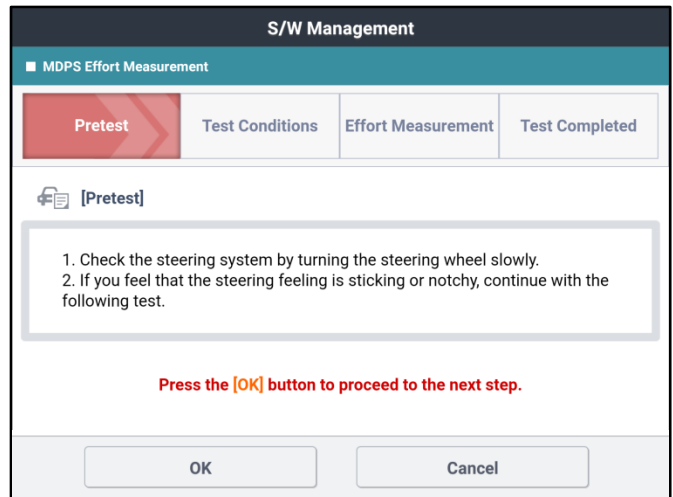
S/W Management

MDPS Effort Measurement

Pretest
Test Conditions
Effort Measurement
Test Completed

[Pretest]

1. Check the steering system by turning the steering wheel slowly.
2. If you feel that the steering feeling is sticking or notchy, continue with the following test.

Press the [OK] button to proceed to the next step.

OK
Cancel